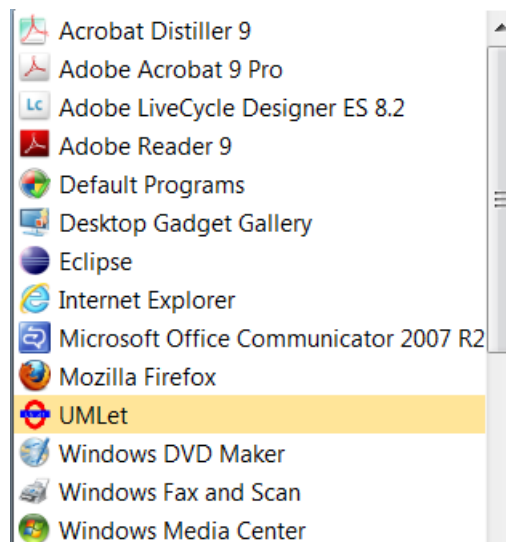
Acrobat Distiller 9
Adobe Acrobat 9 Pro
LC Adobe LiveCycle Designer ES 8.2
Adobe Reader 9
Default Programs
Desktop Gadget Gallery
Eclipse
Internet Explorer
Microsoft Office Communicator 2007 R2
Mozilla Firefox
UMLet
Windows DVD Maker
Windows Fax and Scan
Windows Media Center